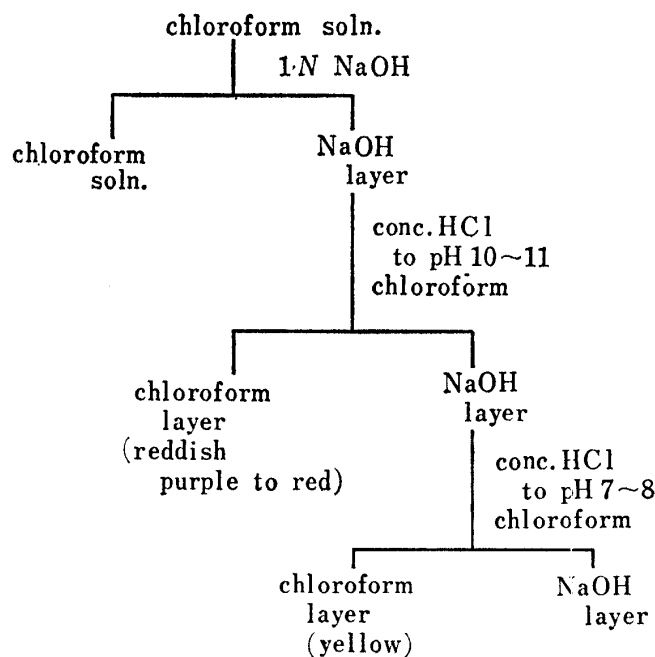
chloroform soln.

1·$N$ NaOH

chloroform soln.

NaOH layer

conc. HCl to pH 10~11 chloroform

chloroform layer (reddish purple to red)

NaOH layer

conc. HCl to pH 7~8 chloroform

chloroform layer (yellow)

NaOH layer